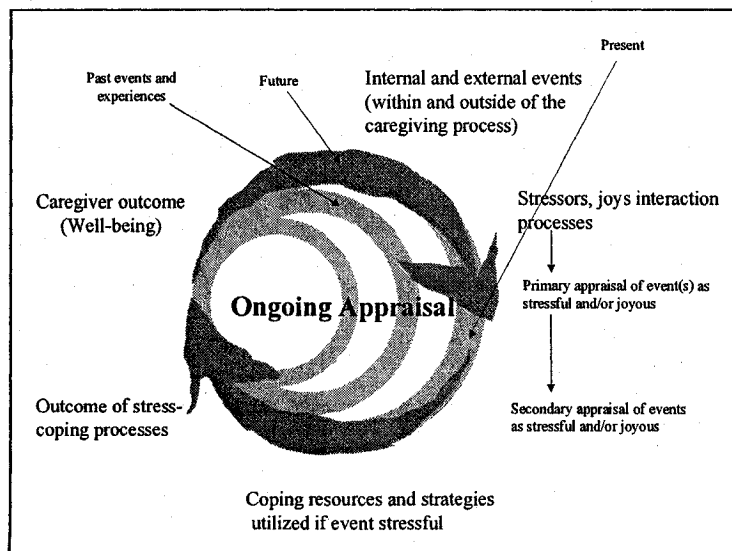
Present

Past events and experiences

Future

Internal and external events (within and outside of the caregiving process)

Caregiver outcome (Well-being)

Stressors, joys interaction processes

Ongoing Appraisal

Primary appraisal of event(s) as stressful and/or joyous

Outcome of stress-coping processes

Secondary appraisal of events as stressful and/or joyous

Coping resources and strategies utilized if event stressful